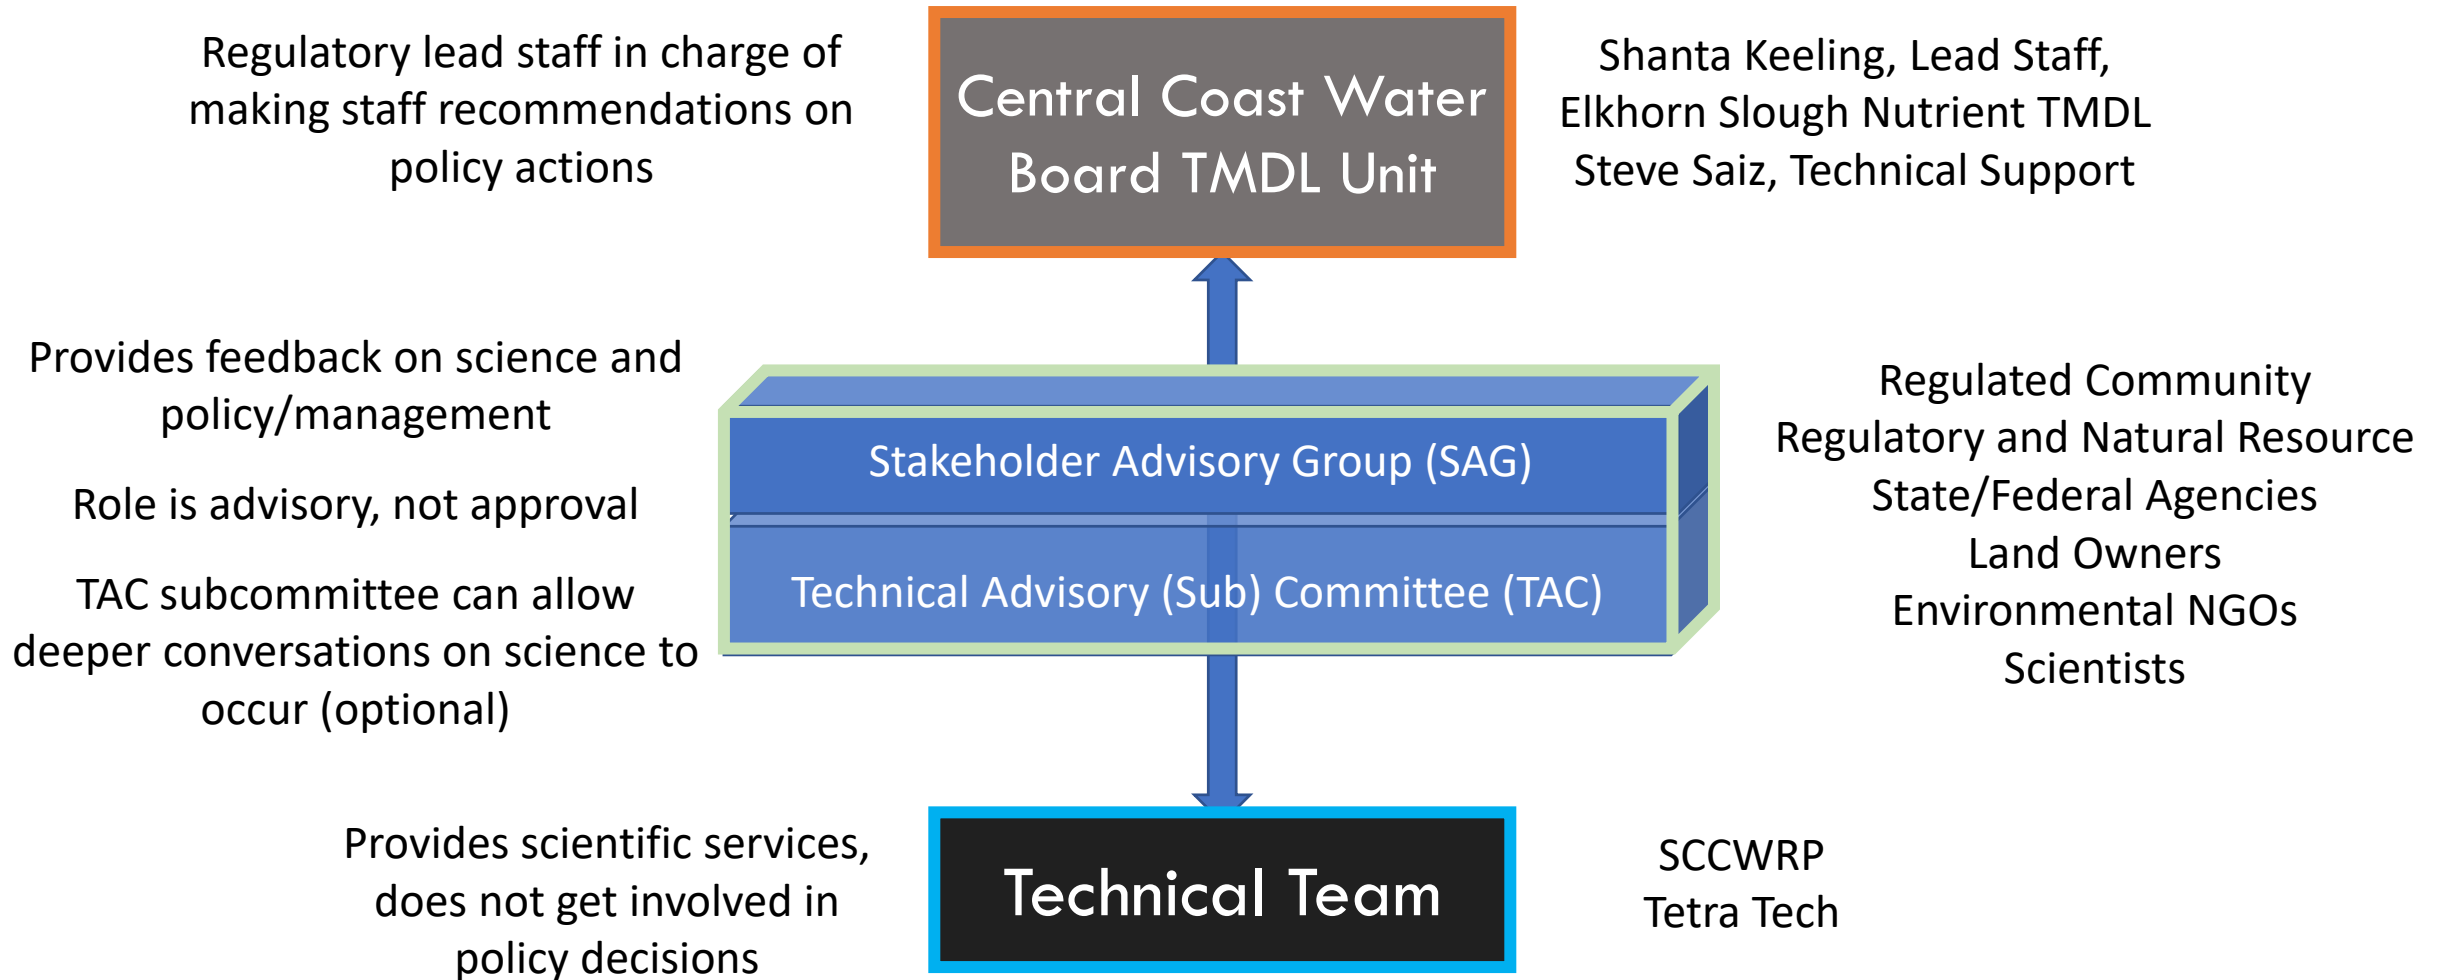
Regulatory lead staff in charge of making staff recommendations on policy actions

Central Coast Water Board TMDL Unit

Shanta Keeling, Lead Staff, Elkhorn Slough Nutrient TMDL
Steve Saiz, Technical Support

Provides feedback on science and policy/management

Role is advisory, not approval

TAC subcommittee can allow deeper conversations on science to occur (optional)

Stakeholder Advisory Group (SAG)

Technical Advisory (Sub) Committee (TAC)

Regulated Community
Regulatory and Natural Resource State/Federal Agencies
Land Owners
Environmental NGOs
Scientists

Provides scientific services, does not get involved in policy decisions

Technical Team

SCCWRP
Tetra Tech